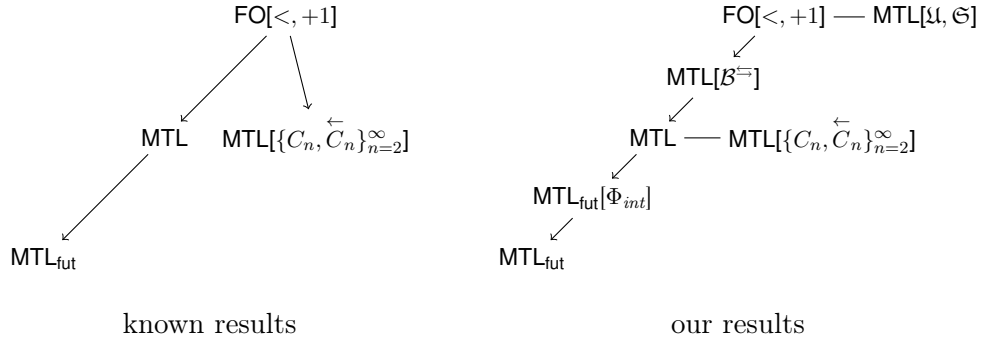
FO[$<, +1$]

MTL

MTL[$\{C_n, \overleftarrow{C}_n\}_{n=2}^{\infty}$]

MTL$_{\mathsf{fut}}$

known results

FO[$<, +1$] — MTL[$\mathfrak{U}, \mathfrak{S}$]

MTL[$\mathcal{B}^{\leftrightarrows}$]

MTL — MTL[$\{C_n, \overleftarrow{C}_n\}_{n=2}^{\infty}$]

MTL$_{\mathsf{fut}}$[$\Phi_{int}$]

MTL$_{\mathsf{fut}}$

our results